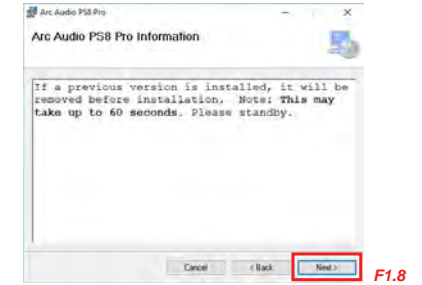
Arc Audio PS8 Pro

Arc Audio PS8 Pro Information

If a previous version is installed, it will be removed before installation. Note: This may take up to 60 seconds. Please standby.

Cancel
< Back
Next >

F1.8